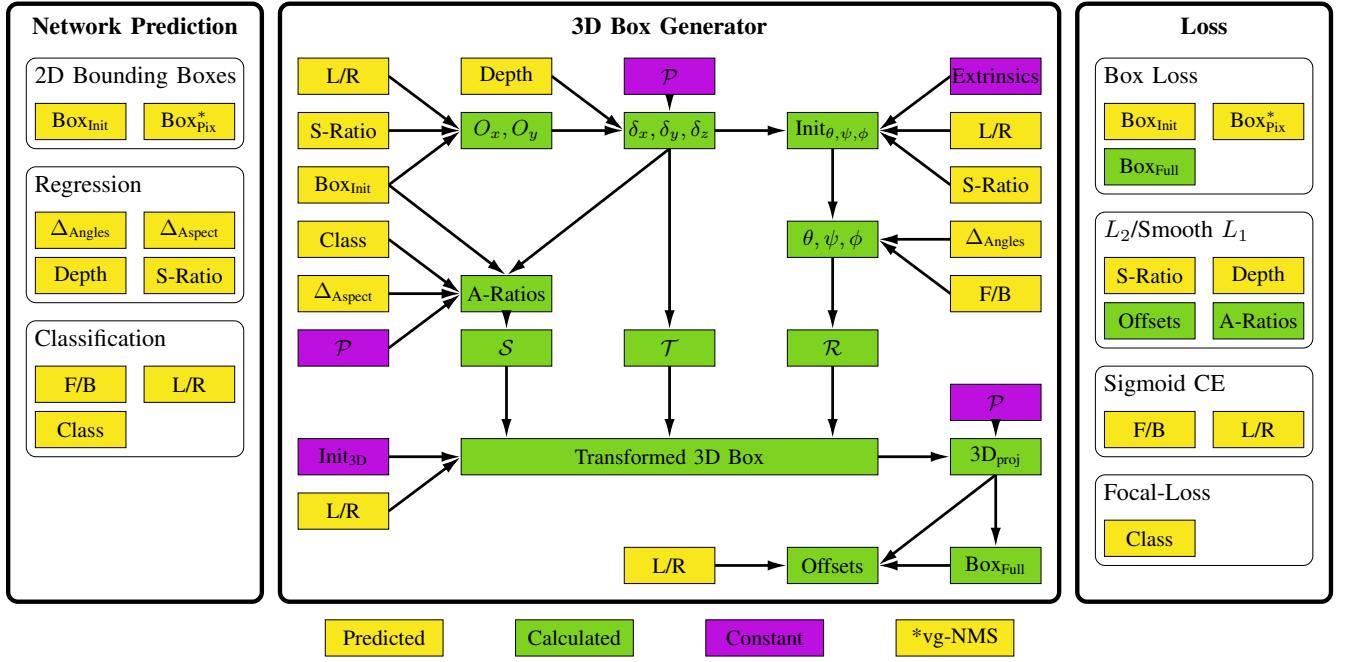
Network Prediction

2D Bounding Boxes

Box$_{\text{Init}}$ Box$^{*}_{\text{Pix}}$

Regression

$\Delta_{\text{Angles}}$ $\Delta_{\text{Aspect}}$

Depth S-Ratio

Classification

F/B L/R

Class

3D Box Generator

L/R Depth $\mathcal{P}$ Extrinsics

S-Ratio $O_x, O_y$ $\delta_x, \delta_y, \delta_z$ Init$_{\theta,\psi,\phi}$ L/R

Box$_{\text{Init}}$ S-Ratio

Class $\theta, \psi, \phi$ $\Delta_{\text{Angles}}$

$\Delta_{\text{Aspect}}$ A-Ratios F/B

$\mathcal{P}$ $\mathcal{S}$ $\mathcal{T}$ $\mathcal{R}$

$\mathcal{P}$

Init$_{\text{3D}}$ Transformed 3D Box 3D$_{\text{proj}}$

L/R

L/R Offsets Box$_{\text{Full}}$

Loss

Box Loss

Box$_{\text{Init}}$ Box$^{*}_{\text{Pix}}$

Box$_{\text{Full}}$

$L_2$/Smooth $L_1$

S-Ratio Depth

Offsets A-Ratios

Sigmoid CE

F/B L/R

Focal-Loss

Class

Predicted Calculated Constant *vg-NMS